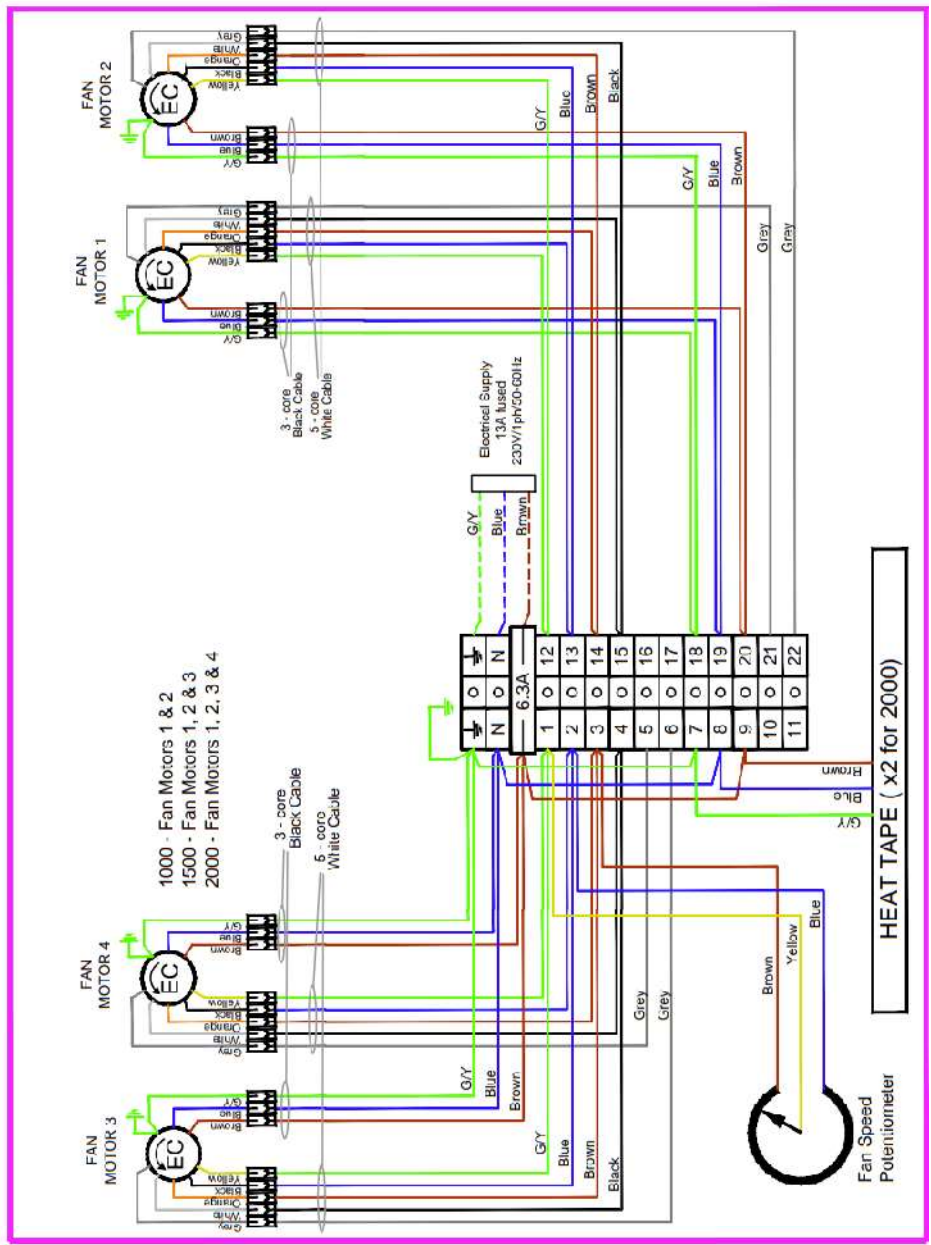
FAN MOTOR 2
EC
Grey
White
Orange
Black
Yellow
Brown
Blue
G/Y

G/Y
Blue
Brown
Black

G/Y
Blue
Brown

FAN MOTOR 1
EC
Grey
White
Orange
Black
Yellow
Brown
Blue
G/Y

Grey
Grey

3 - core
Black Cable
5 - core
White Cable

Electrical Supply
13A fused
230V/1ph/50-60Hz

G/Y
Blue
Brown

1000 - Fan Motors 1 & 2
1500 - Fan Motors 1, 2 & 3
2000 - Fan Motors 1, 2, 3 & 4

| ⏚ | o | o | ⏚ |
|---|---|---|---|
| N | o | o | N |
| | 6.3A | | |
| 1 | o | o | 12 |
| 2 | o | o | 13 |
| 3 | o | o | 14 |
| 4 | o | o | 15 |
| 5 | o | o | 16 |
| 6 | o | o | 17 |
| 7 | o | o | 18 |
| 8 | o | o | 19 |
| 9 | o | o | 20 |
| 10 | o | o | 21 |
| 11 | o | o | 22 |

Brown
Blue
G/Y

HEAT TAPE ( x2 for 2000)

3 - core
Black Cable
5 - core
White Cable

FAN MOTOR 4
EC
G/Y
Blue
Brown
Yellow
Black
Orange
White
Grey

Grey
Grey

Brown
Yellow
Blue

FAN MOTOR 3
EC
G/Y
Blue
Brown
Yellow
Black
Orange
White
Grey

G/Y
Blue
Brown

G/Y
Blue
Brown
Black

Fan Speed
Potentiometer